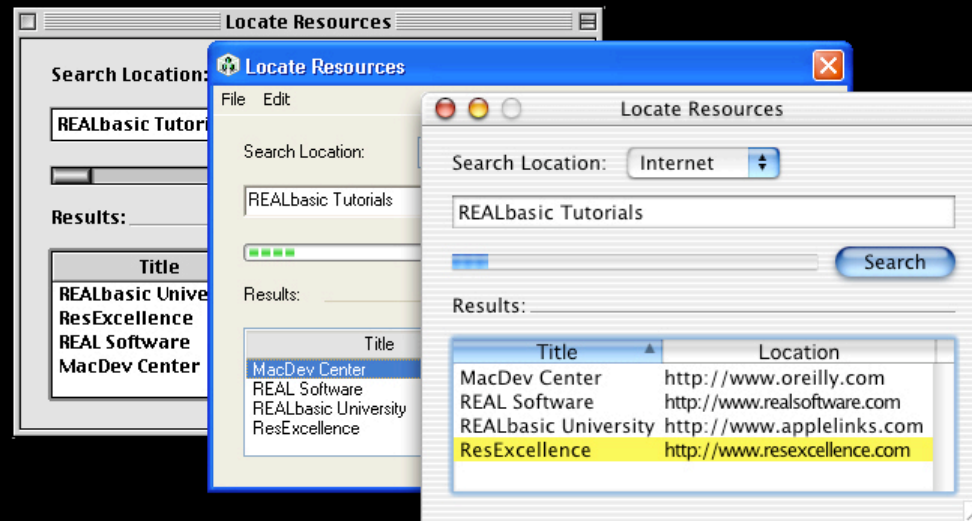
Locate Resources

Search Location:

REALbasic Tutori

Results:

| Title |
|---|
| REALbasic Unive |
| ResExcellence |
| REAL Software |
| MacDev Center |

Locate Resources

File Edit

Search Location:

REALbasic Tutorials

Results:

| Title |
|---|
| MacDev Center |
| REAL Software |
| REALbasic University |
| ResExcellence |

Locate Resources

Search Location: Internet

REALbasic Tutorials

Search

Results:

| Title | Location |
|---|---|
| MacDev Center | http://www.oreilly.com |
| REAL Software | http://www.realsoftware.com |
| REALbasic University | http://www.applelinks.com |
| ResExcellence | http://www.resexcellence.com |